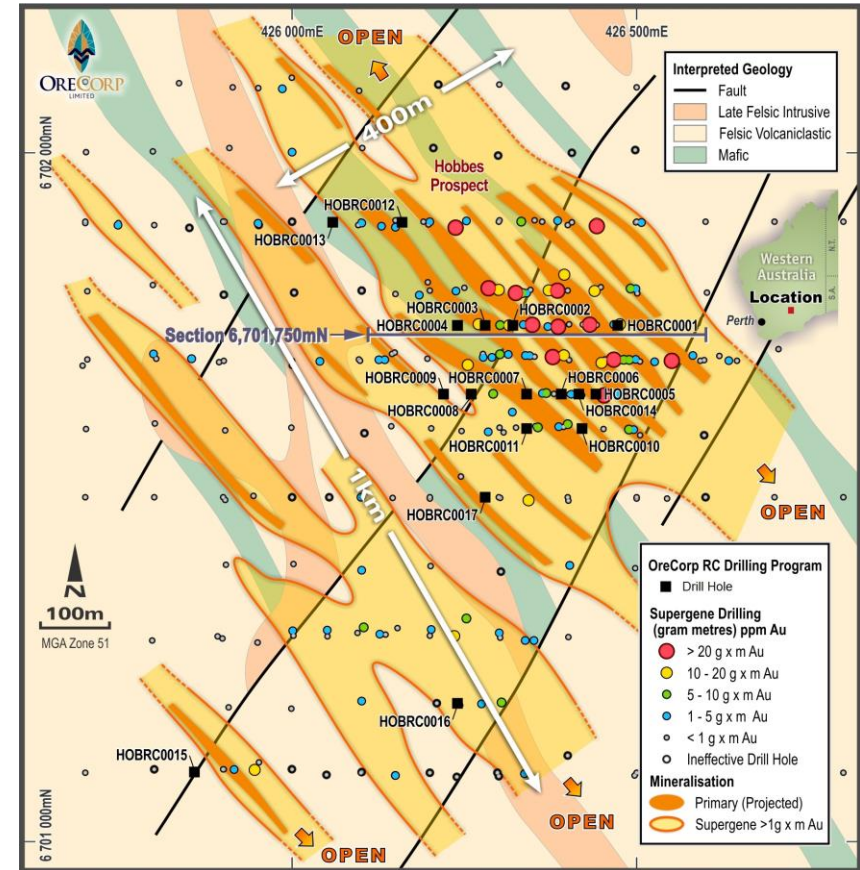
ORECORP LIMITED

426 000mE
426 500mE
OPEN
400m
6 702 000mN
Hobbes Prospect

Interpreted Geology
Fault
Late Felsic Intrusive
Felsic Volcaniclastic
Mafic

Western Australia
N.T.
S.A.
Location
Perth

HOBRC0012
HOBRC0013
HOBRC0003
HOBRC0002
Section 6,701,750mN
HOBRC0004
HOBRC0001
HOBRC0009
HOBRC0007
HOBRC0006
HOBRC0005
HOBRC0008
HOBRC0014
HOBRC0011
HOBRC0010
1km
HOBRC0017
OPEN

N
100m
MGA Zone 51

OreCorp RC Drilling Program
Drill Hole
Supergene Drilling (gram metres) ppm Au
> 20 g x m Au
10 - 20 g x m Au
5 - 10 g x m Au
1 - 5 g x m Au
< 1 g x m Au
Ineffective Drill Hole
Mineralisation
Primary (Projected)
Supergene >1g x m Au

HOBRC0016
HOBRC0015
6 701 000mN
OPEN
OPEN